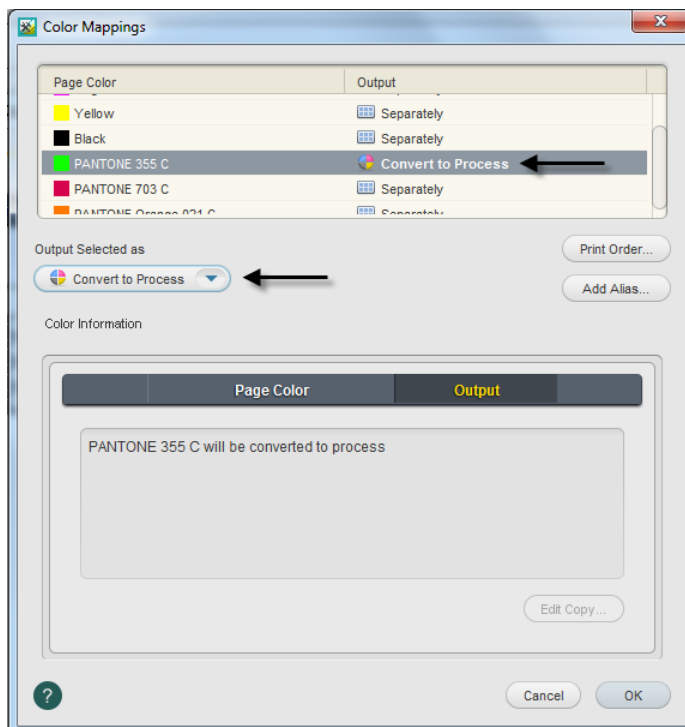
Color Mappings

| Page Color | Output |
|---|---|
| Yellow | Separately |
| Black | Separately |
| PANTONE 355 C | Convert to Process |
| PANTONE 703 C | Separately |
| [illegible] | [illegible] |

Output Selected as

Convert to Process

Print Order...

Add Alias...

Color Information

Page Color

Output

PANTONE 355 C will be converted to process

Edit Copy...

?

Cancel

OK